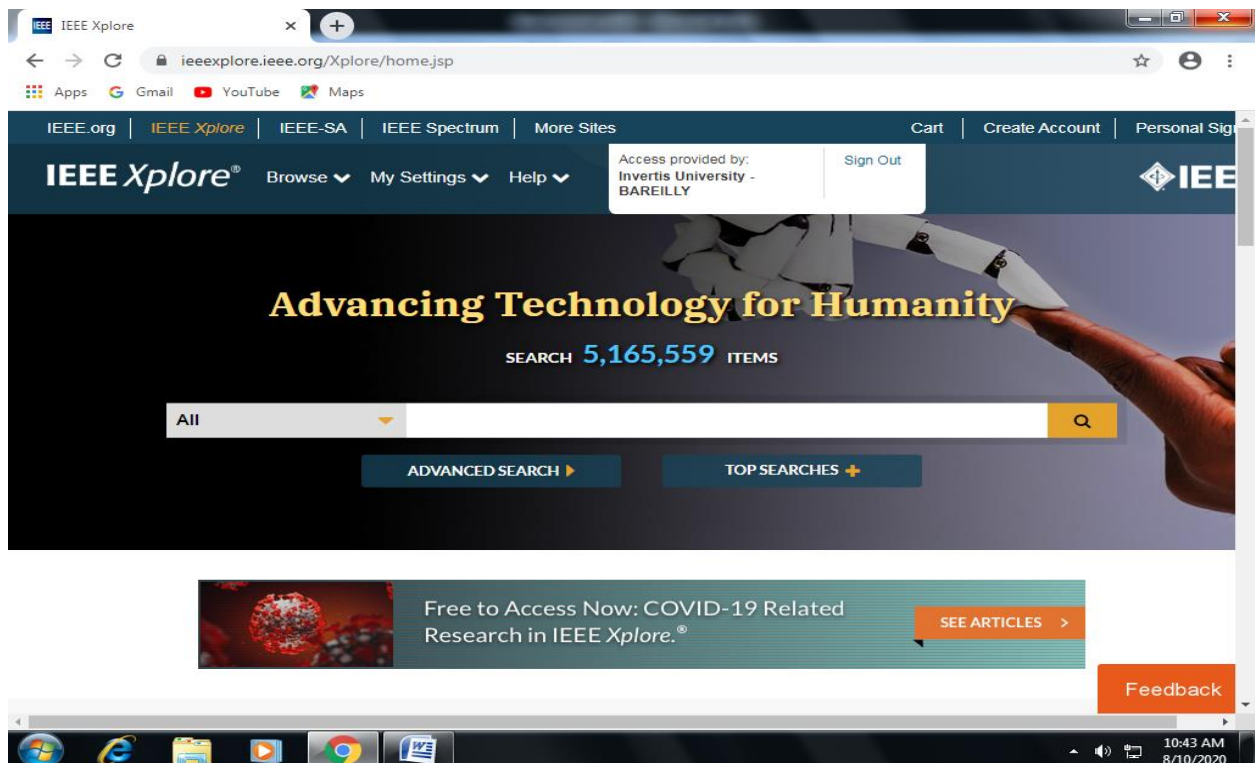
IEEE Xplore ×

ieeexplore.ieee.org/Xplore/home.jsp

Apps Gmail YouTube Maps

IEEE.org | IEEE Xplore | IEEE-SA | IEEE Spectrum | More Sites

Cart | Create Account | Personal Sig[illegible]

IEEE Xplore® Browse My Settings Help

Access provided by: Invertis University - BAREILLY

Sign Out

IEE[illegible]

Advancing Technology for Humanity

SEARCH 5,165,559 ITEMS

All

ADVANCED SEARCH

TOP SEARCHES

Free to Access Now: COVID-19 Related Research in IEEE Xplore.®

SEE ARTICLES >

Feedback

10:43 AM
8/10/2020